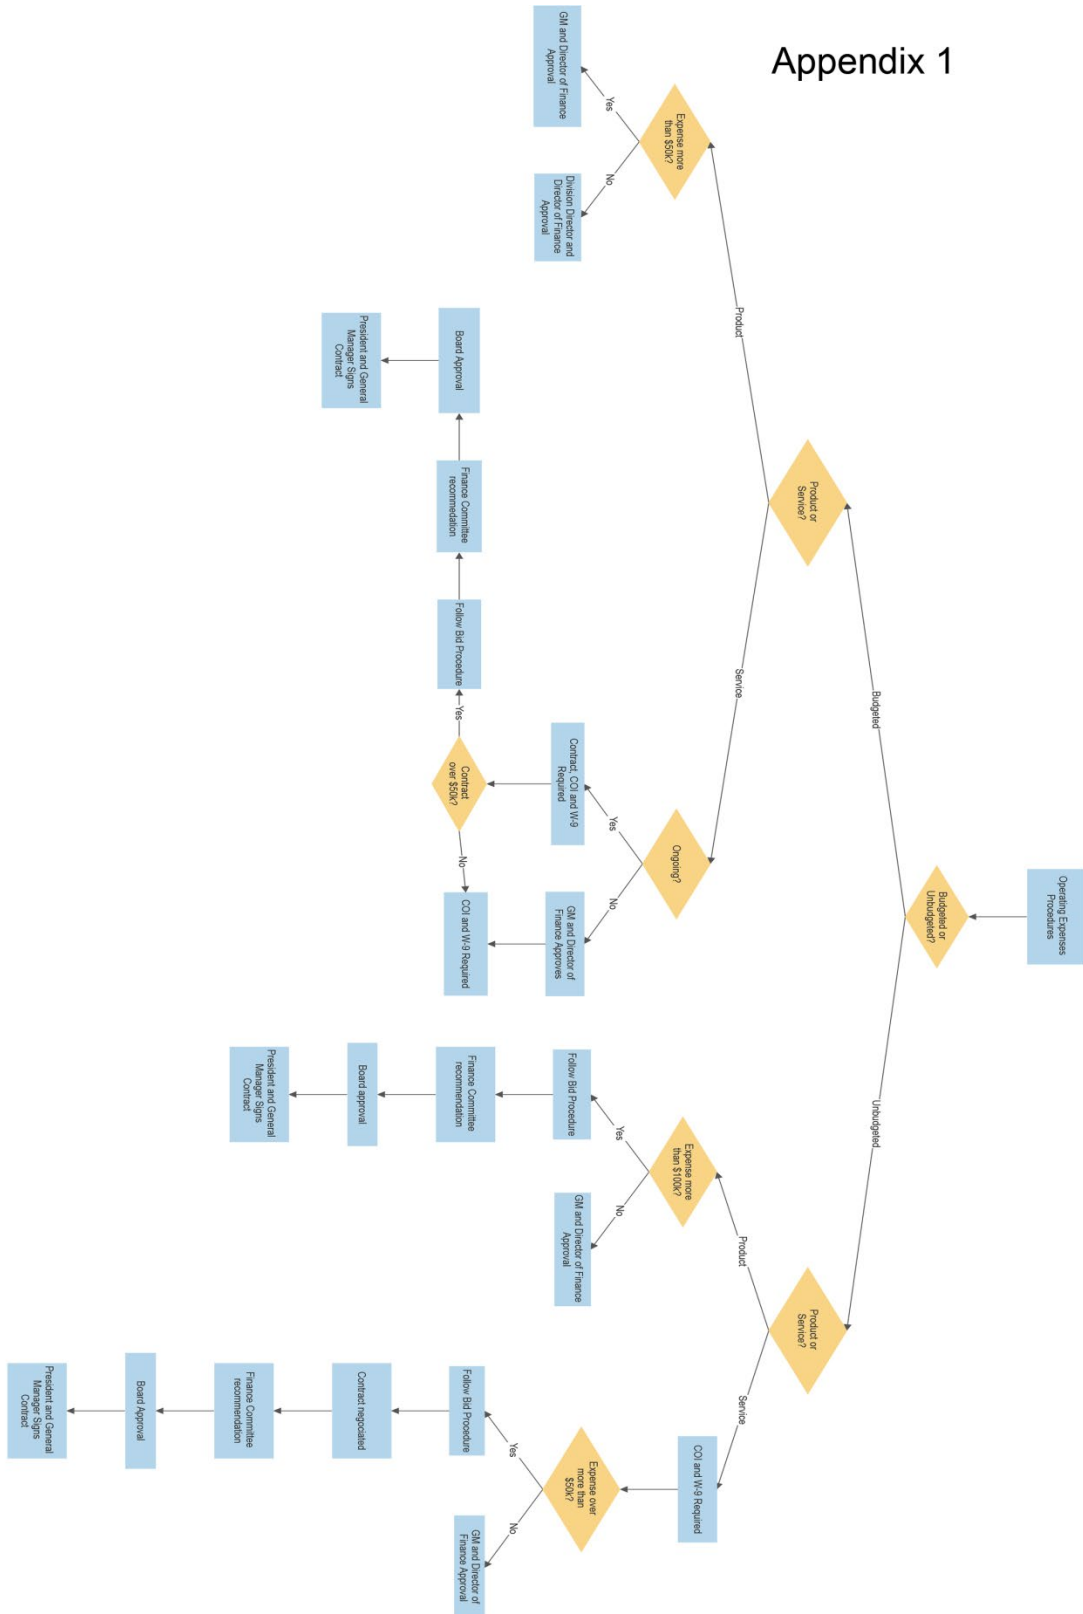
Appendix 1

Operating Expenses Procedures

Budgeted or Unbudgeted?

Budgeted

Product or Service?

Product

Expense more than $50k?

Yes

GM and Director of Finance Approval

No

Division Director and Director of Finance Approval

Service

Ongoing?

Yes

Contract, COI and W-9 Required

Contract over $50k?

Yes

Follow Bid Procedure

Finance Committee recommendation

Board Approval

President and General Manager Signs Contract

No

COI and W-9 Required

No

GM and Director of Finance Approves

Unbudgeted

Product or Service?

Product

Expense more than $100k?

Yes

Follow Bid Procedure

Finance Committee recommendation

Board approval

President and General Manager Signs Contract

No

GM and Director of Finance Approval

Service

COI and W-9 Required

Expense over more than $50k?

Yes

Follow Bid Procedure

Contract negotiated

Finance Committee recommendation

Board Approval

President and General Manager Signs Contract

No

GM and Director of Finance Approval